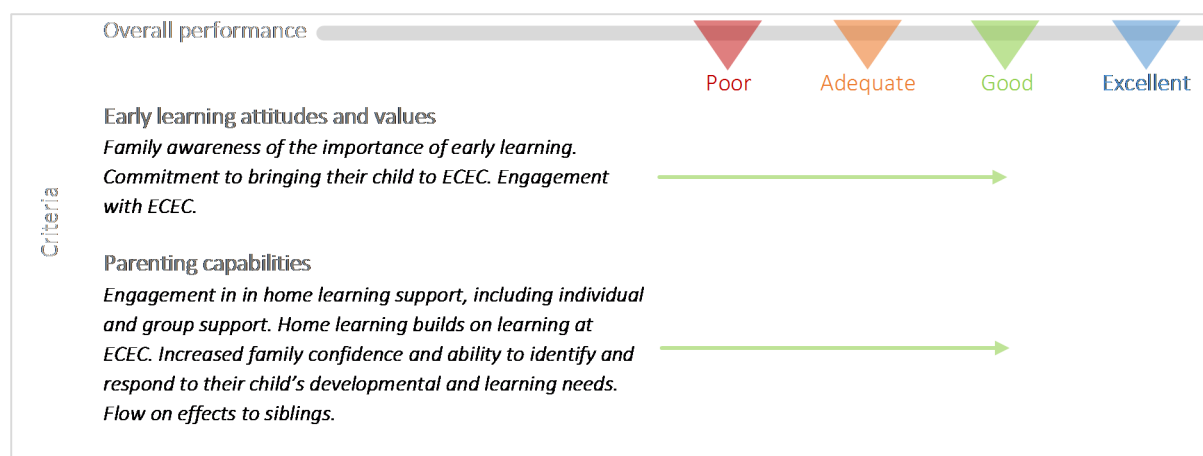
Overall performance

Poor Adequate Good Excellent

Criteria

Early learning attitudes and values
*Family awareness of the importance of early learning. Commitment to bringing their child to ECEC. Engagement with ECEC.*

Parenting capabilities
*Engagement in in home learning support, including individual and group support. Home learning builds on learning at ECEC. Increased family confidence and ability to identify and respond to their child's developmental and learning needs. Flow on effects to siblings.*